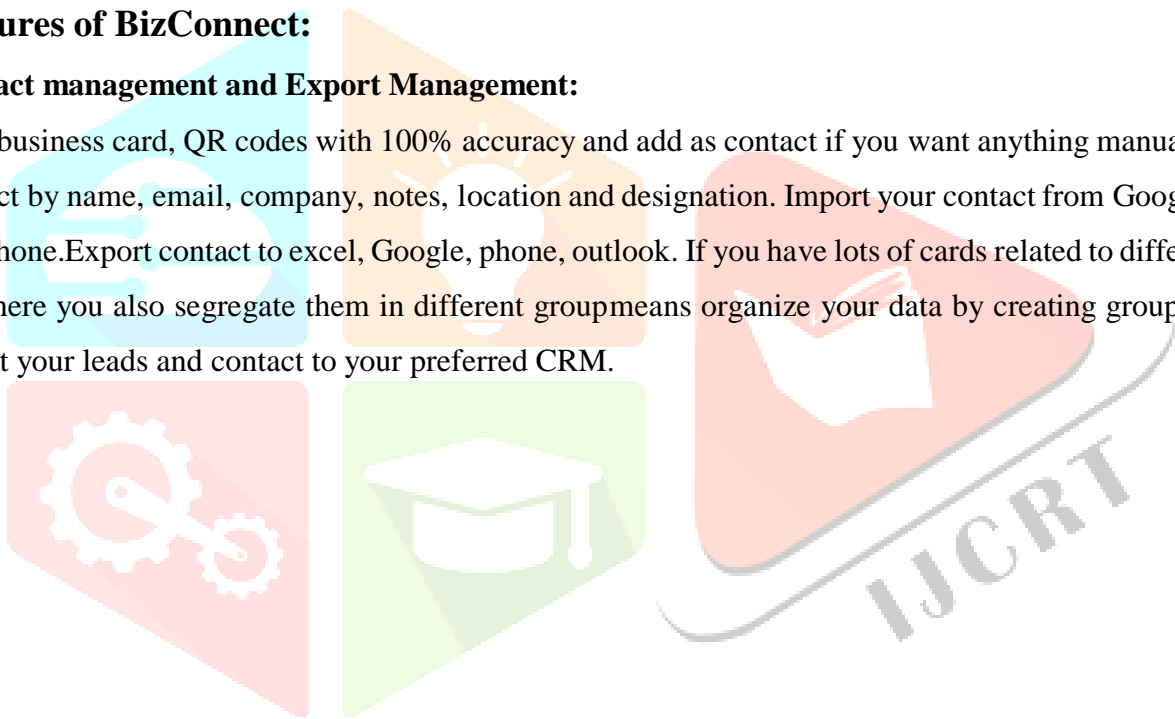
ures of BizConnect:

act management and Export Management:

business card, QR codes with 100% accuracy and add as contact if you want anything manua ct by name, email, company, notes, location and designation. Import your contact from Goog hone.Export contact to excel, Google, phone, outlook. If you have lots of cards related to diffe here you also segregate them in different groupmeans organize your data by creating group t your leads and contact to your preferred CRM.

IJCRT